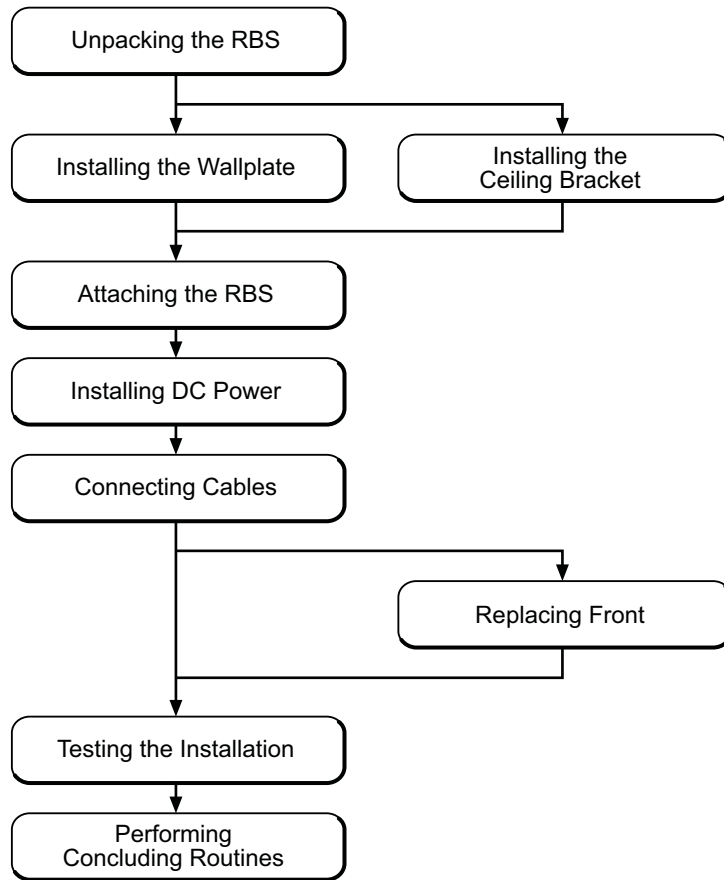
Unpacking the RBS

Installing the Wallplate

Installing the Ceiling Bracket

Attaching the RBS

Installing DC Power

Connecting Cables

Replacing Front

Testing the Installation

Performing Concluding Routines